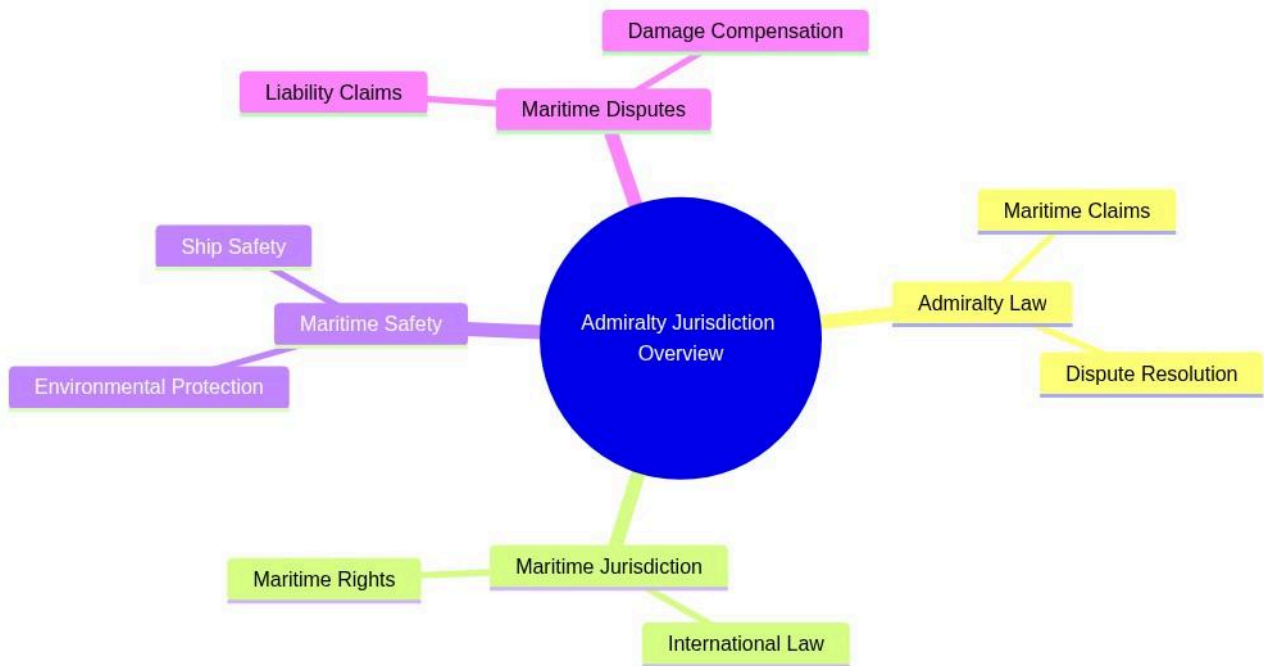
Admiralty Jurisdiction Overview

Maritime Disputes
Damage Compensation
Liability Claims

Admiralty Law
Maritime Claims
Dispute Resolution

Maritime Jurisdiction
Maritime Rights
International Law

Maritime Safety
Ship Safety
Environmental Protection